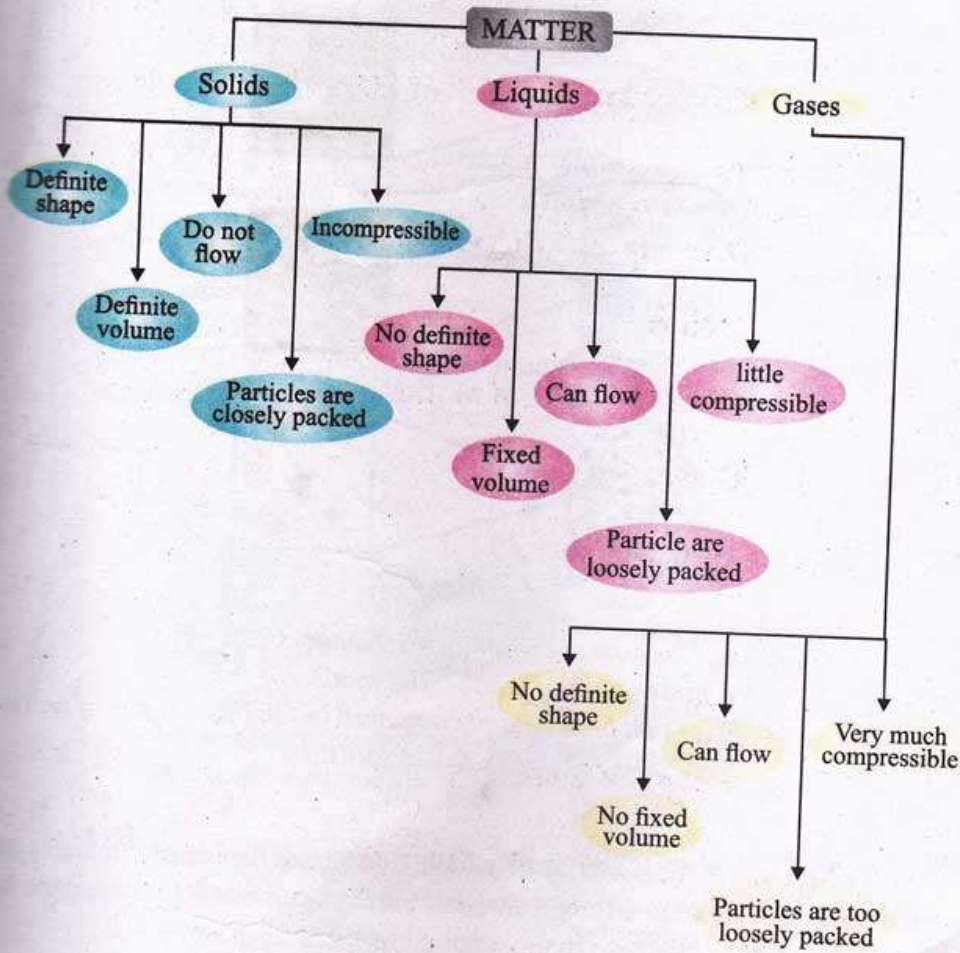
MATTER

Solids

Liquids

Gases

Definite shape

Definite volume

Do not flow

Particles are closely packed

Incompressible

No definite shape

Fixed volume

Can flow

Particle are loosely packed

little compressible

No definite shape

No fixed volume

Can flow

Particles are too loosely packed

Very much compressible